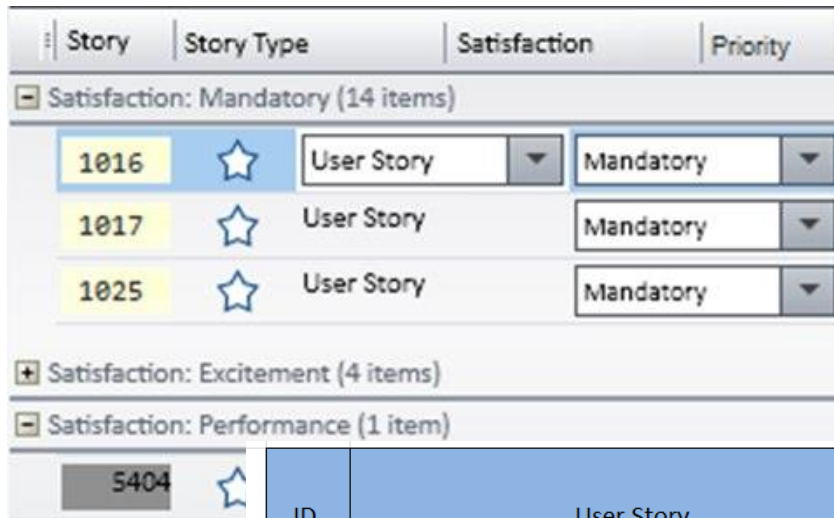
| Story | Story Type | Satisfaction | Priority |
|---|---|---|---|

Satisfaction: Mandatory (14 items)

| 1016 | User Story | Mandatory |
|---|---|---|
| 1017 | User Story | Mandatory |
| 1025 | User Story | Mandatory |

Satisfaction: Excitement (4 items)

Satisfaction: Performance (1 item)

5404

| ID | User Story |
|---|---|